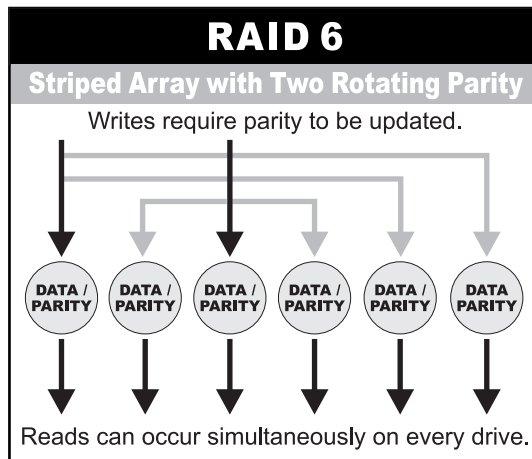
RAID 6

Striped Array with Two Rotating Parity

Writes require parity to be updated.

DATA / PARITY
DATA / PARITY
DATA / PARITY
DATA / PARITY
DATA / PARITY
DATA PARITY

Reads can occur simultaneously on every drive.